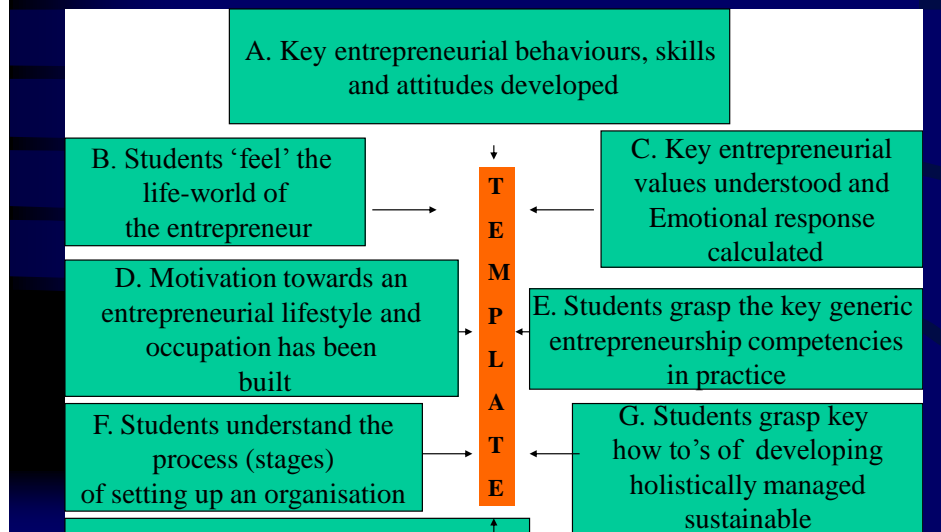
A. Key entrepreneurial behaviours, skills and attitudes developed

B. Students 'feel' the life-world of the entrepreneur

T E M P L A T E

C. Key entrepreneurial values understood and Emotional response calculated

D. Motivation towards an entrepreneurial lifestyle and occupation has been built

E. Students grasp the key generic entrepreneurship competencies in practice

F. Students understand the process (stages) of setting up an organisation

G. Students grasp key how to's of developing holistically managed sustainable